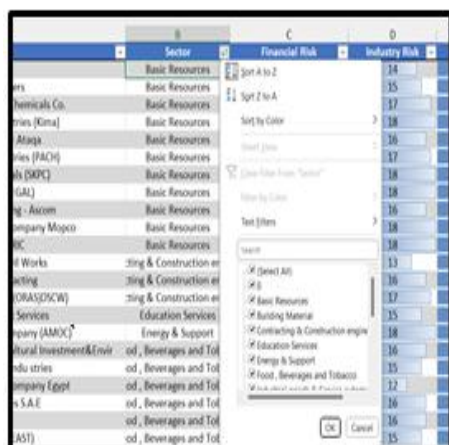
| | B | C | D |
|---|---|---|---|
| | Sector | Financial Risk | Industry Risk |
| | Basic Resources | | 14 |
| rs | Basic Resources | | 15 |
| hemicals Co. | Basic Resources | | 17 |
| ries (Kima) | Basic Resources | | 16 |
| Ataqa | Basic Resources | | 18 |
| ries (PACH) | Basic Resources | | 17 |
| ls (SKPC) | Basic Resources | | 18 |
| GAL) | Basic Resources | | 18 |
| g - Ascom | Basic Resources | | 18 |
| ompany Mopco | Basic Resources | | 18 |
| BIC | Basic Resources | | 18 |
| il Works | :ting & Construction er | | 13 |
| acting | :ting & Construction er | | 16 |
| ORAS(OSCW) | :ting & Construction er | | 17 |
| Services | Education Services | | 15 |
| mpany (AMOC) | Energy & Support | | 18 |
| ultural Investment&Envir | od , Beverages and Tol | | 16 |
| ndu stries | od , Beverages and Tol | | 15 |
| ompany Egypt | od , Beverages and Tol | | 12 |
| s S.A.E | od , Beverages and Tol | | 16 |
| | od , Beverages and Tol | | 16 |
| EAST) | od , Beverages and Tol | | 15 |

Sort A to Z
Sort Z to A
Sort by Color
Sheet View
Clear Filter From "Sector"
Filter by Color
Text Filters
Search
(Select All)
0
Basic Resources
Building Material
Contracting & Construction engine
Education Services
Energy & Support
Food, Beverages and Tobacco
Industrial goods & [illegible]
OK Cancel